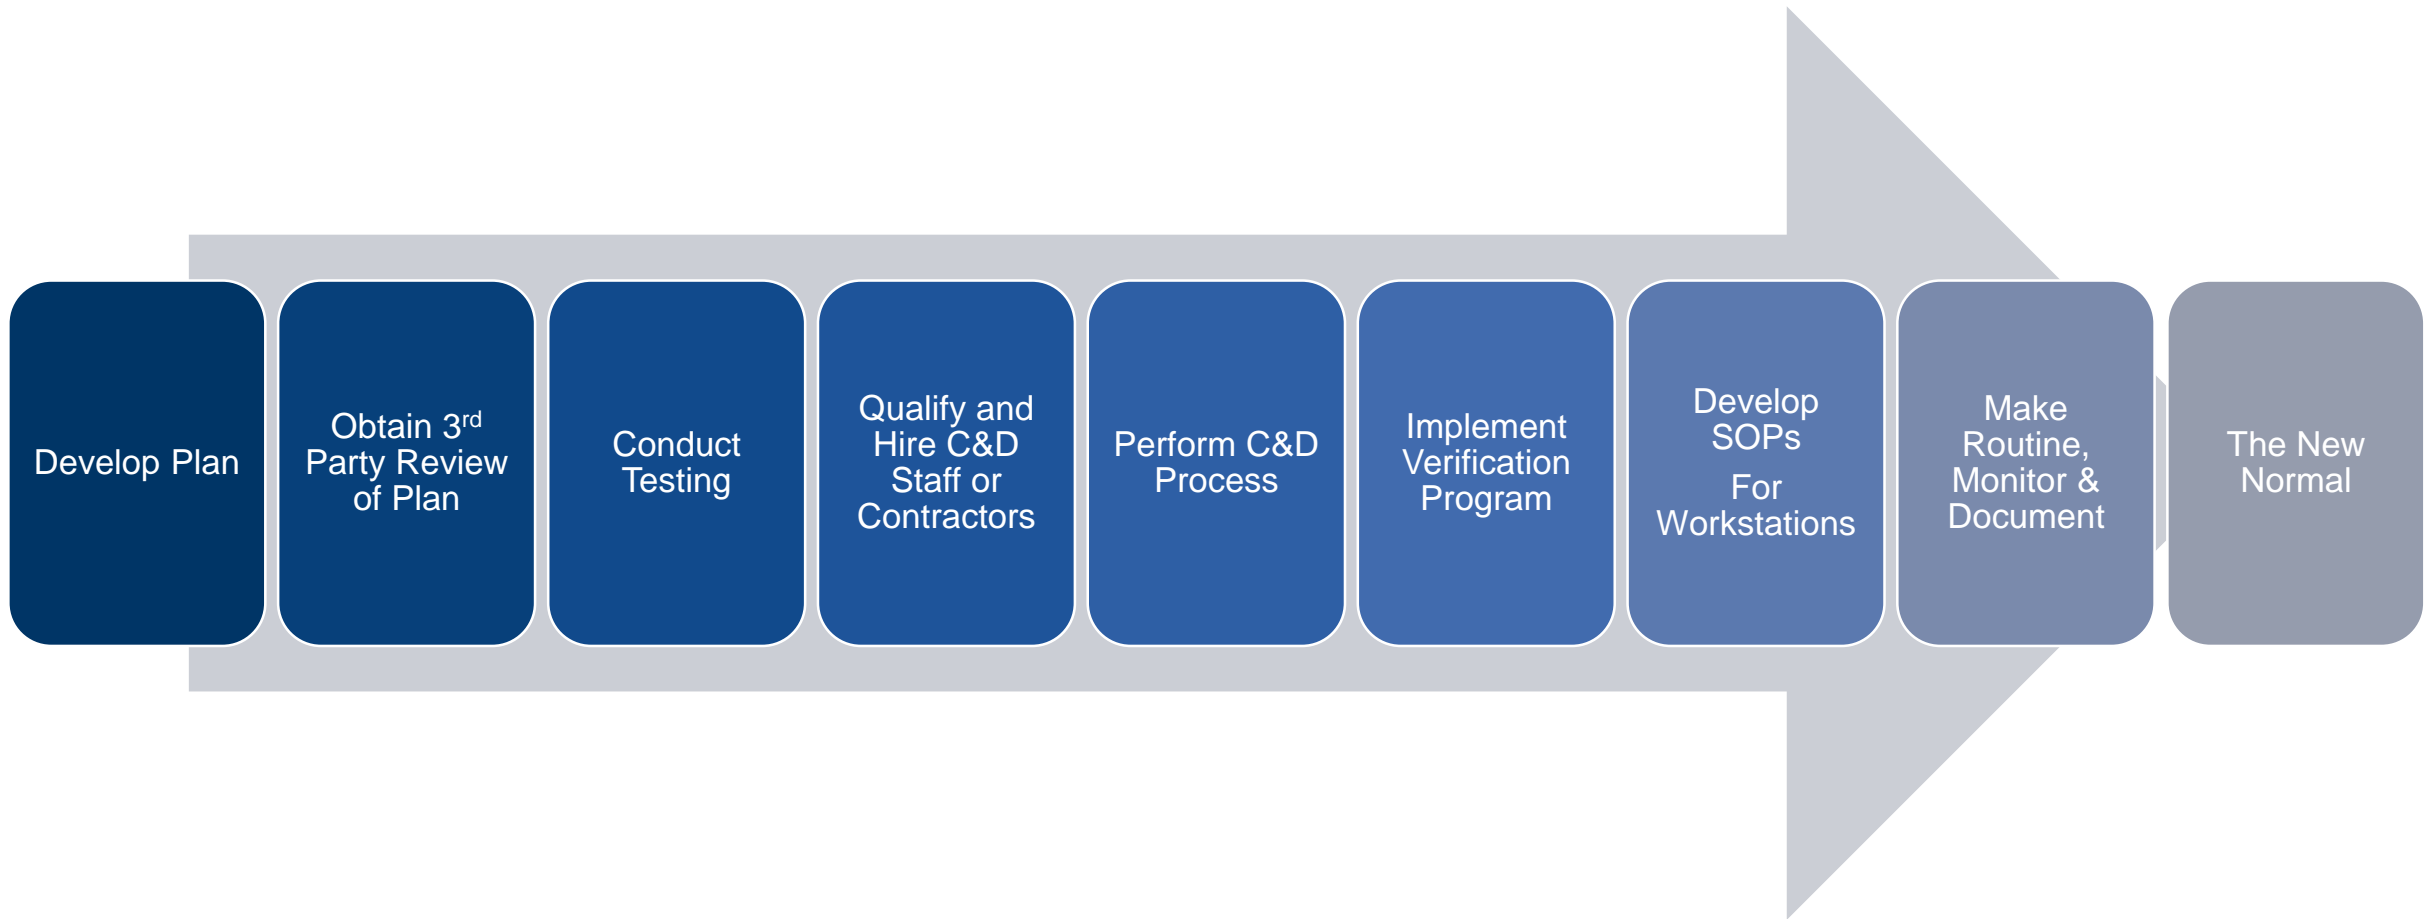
Develop Plan

Obtain 3$^{rd}$ Party Review of Plan

Conduct Testing

Qualify and Hire C&D Staff or Contractors

Perform C&D Process

Implement Verification Program

Develop SOPs

For Workstations

Make Routine, Monitor & Document

The New Normal